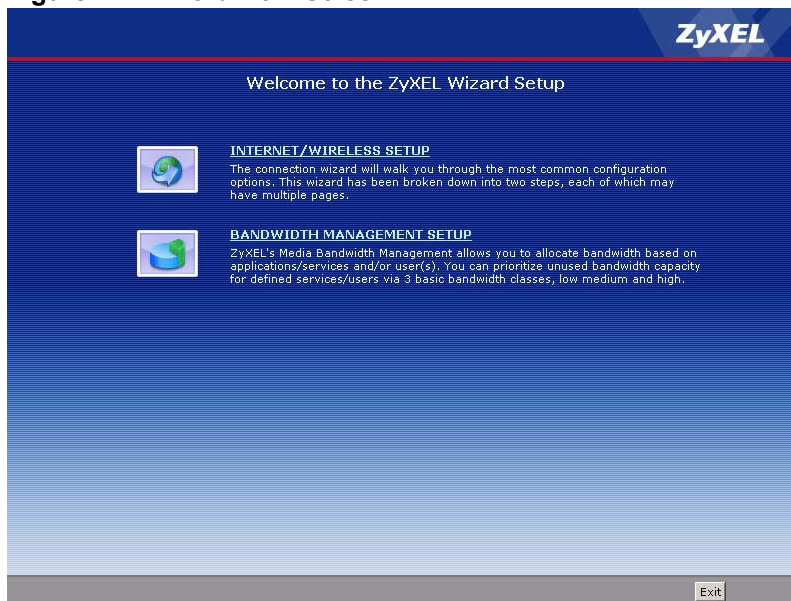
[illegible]

ZyXEL

Welcome to the ZyXEL Wizard Setup

INTERNET/WIRELESS SETUP
The connection wizard will walk you through the most common configuration options. This wizard has been broken down into two steps, each of which may have multiple pages.

BANDWIDTH MANAGEMENT SETUP
ZyXEL's Media Bandwidth Management allows you to allocate bandwidth based on applications/services and/or user(s). You can prioritize unused bandwidth capacity for defined services/users via 3 basic bandwidth classes, low medium and high.

Exit